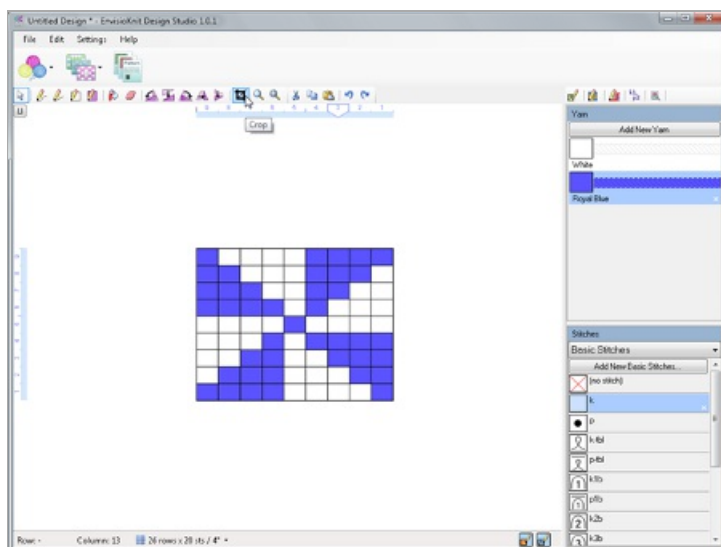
Untitled Design * - EnvisioKnit Design Studio 1.0.1

File Edit Settings Help

Crop

Yarn

Add New Yarn

White

Royal Blue

Stitches

Basic Stitches

Add New Basic Stitches...

(no stitch)

k

p

k-tbl

p-tbl

k1b

p1b

k2b

k3b

Rows: - Columns: 13 26 rows x 28 sts / 4"